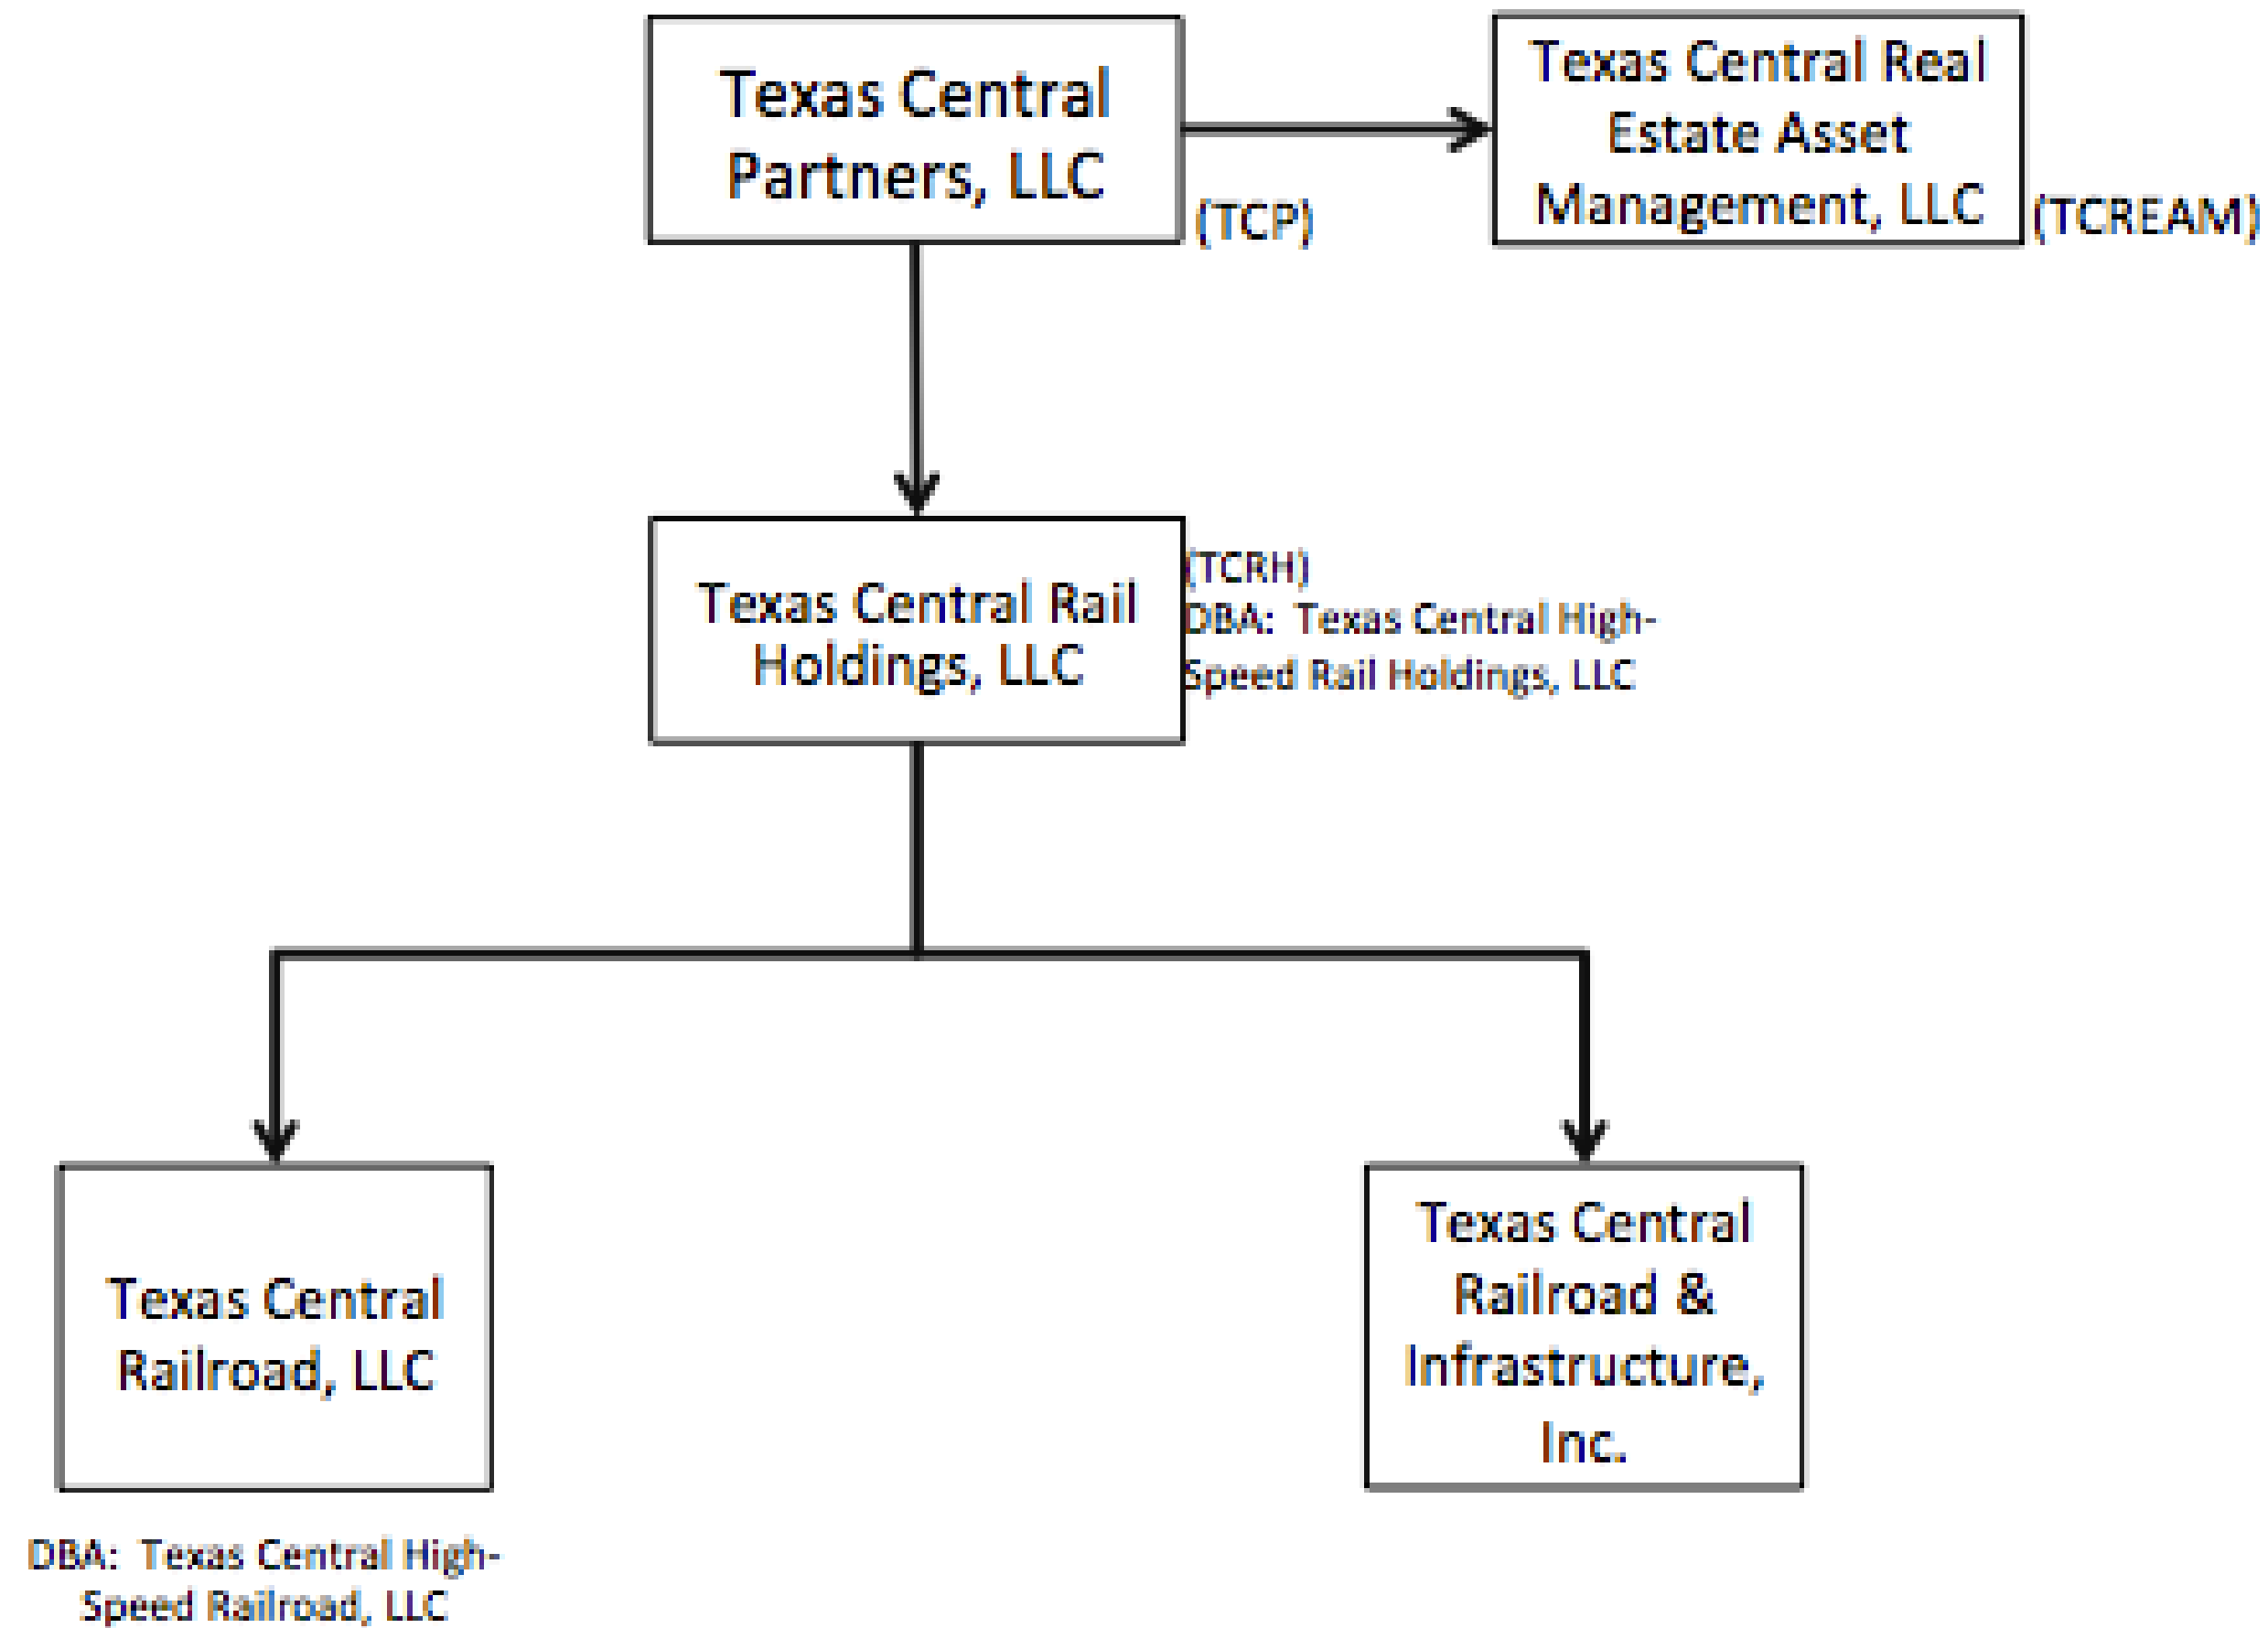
Texas Central Partners, LLC

(TCP)

Texas Central Real Estate Asset Management, LLC

(TCREAM)

Texas Central Rail Holdings, LLC

(TCRH)
DBA: Texas Central High-Speed Rail Holdings, LLC

Texas Central Railroad, LLC

DBA: Texas Central High-Speed Railroad, LLC

Texas Central Railroad & Infrastructure, Inc.